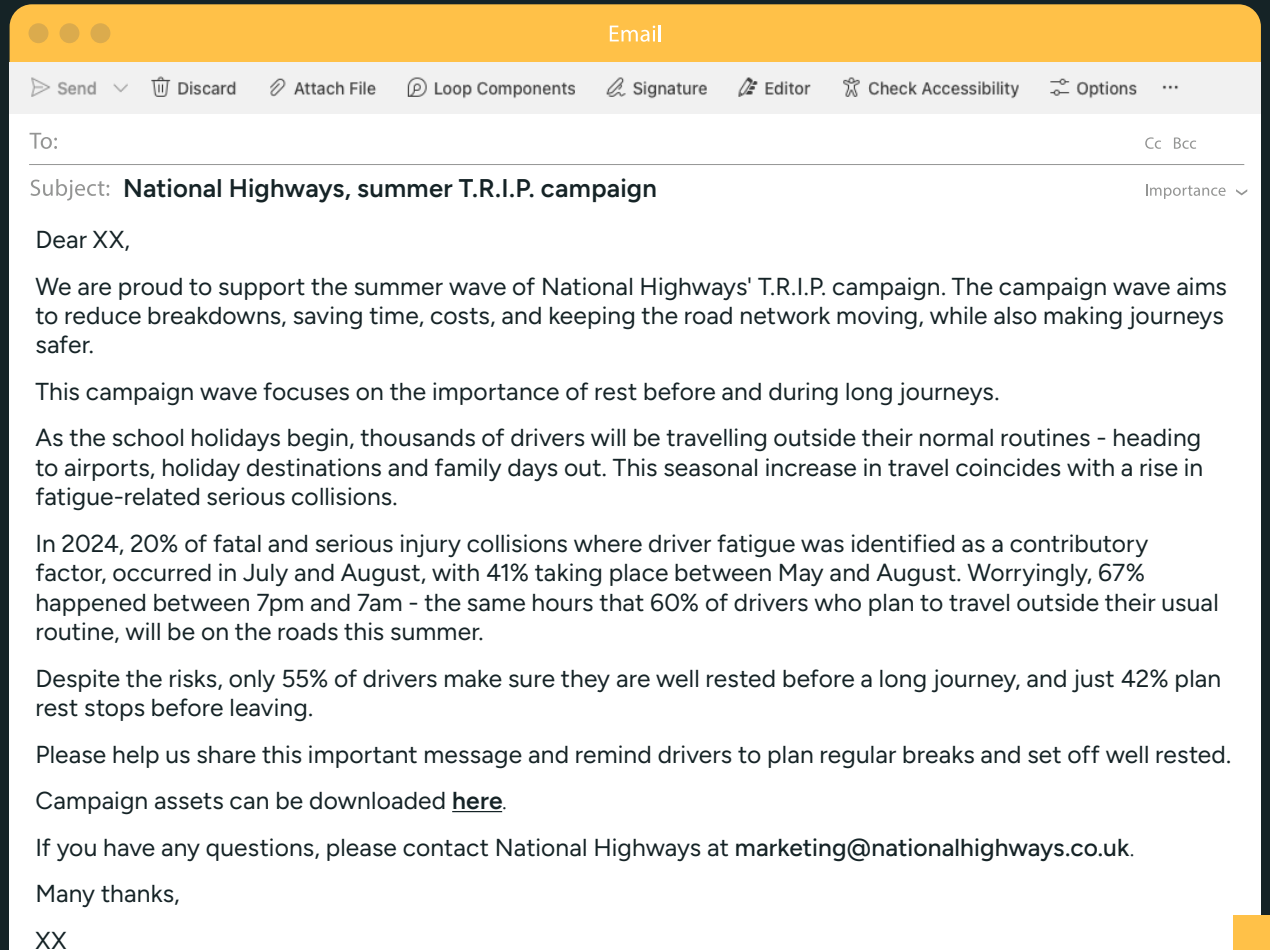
Email

Send Discard Attach File Loop Components Signature Editor Check Accessibility Options ···

To:

Cc Bcc

Subject: National Highways, summer T.R.I.P. campaign

Importance

Dear XX,

We are proud to support the summer wave of National Highways' T.R.I.P. campaign. The campaign wave aims to reduce breakdowns, saving time, costs, and keeping the road network moving, while also making journeys safer.

This campaign wave focuses on the importance of rest before and during long journeys.

As the school holidays begin, thousands of drivers will be travelling outside their normal routines - heading to airports, holiday destinations and family days out. This seasonal increase in travel coincides with a rise in fatigue-related serious collisions.

In 2024, 20% of fatal and serious injury collisions where driver fatigue was identified as a contributory factor, occurred in July and August, with 41% taking place between May and August. Worryingly, 67% happened between 7pm and 7am - the same hours that 60% of drivers who plan to travel outside their usual routine, will be on the roads this summer.

Despite the risks, only 55% of drivers make sure they are well rested before a long journey, and just 42% plan rest stops before leaving.

Please help us share this important message and remind drivers to plan regular breaks and set off well rested.

Campaign assets can be downloaded here.

If you have any questions, please contact National Highways at marketing@nationalhighways.co.uk.

Many thanks,

XX